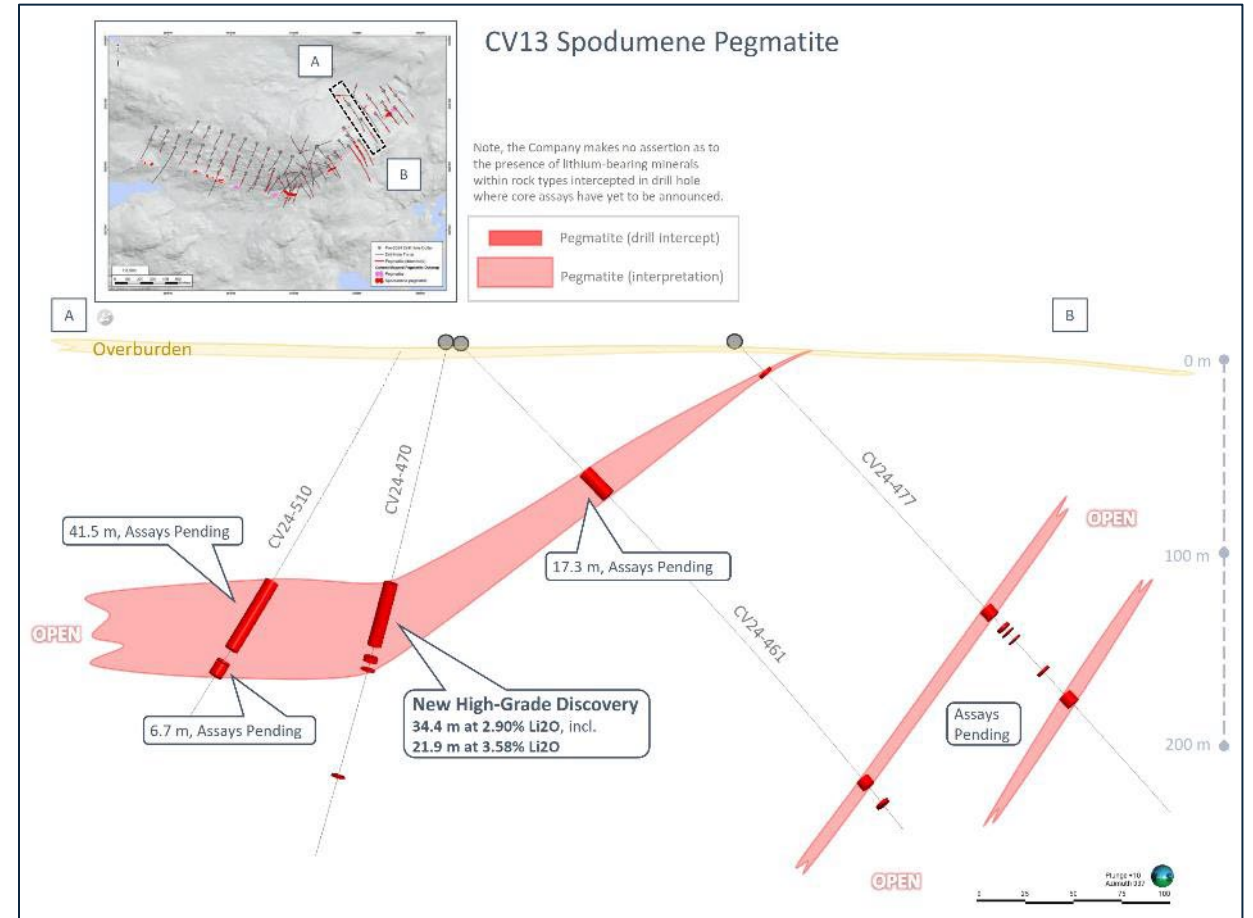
CV13 Spodumene Pegmatite

A

B

Note, the Company makes no assertion as to the presence of lithium-bearing minerals within rock types intercepted in drill hole where core assays have yet to be announced.

Pegmatite (drill intercept)

Pegmatite (interpretation)

A

B

Overburden

0 m

CV24-510

CV24-470

CV24-477

CV24-461

41.5 m, Assays Pending

17.3 m, Assays Pending

OPEN

100 m

OPEN

6.7 m, Assays Pending

New High-Grade Discovery
34.4 m at 2.90% Li2O, incl.
21.9 m at 3.58% Li2O

Assays Pending

200 m

OPEN

Plunge +10
Azimuth 337

0 25 50 75 100